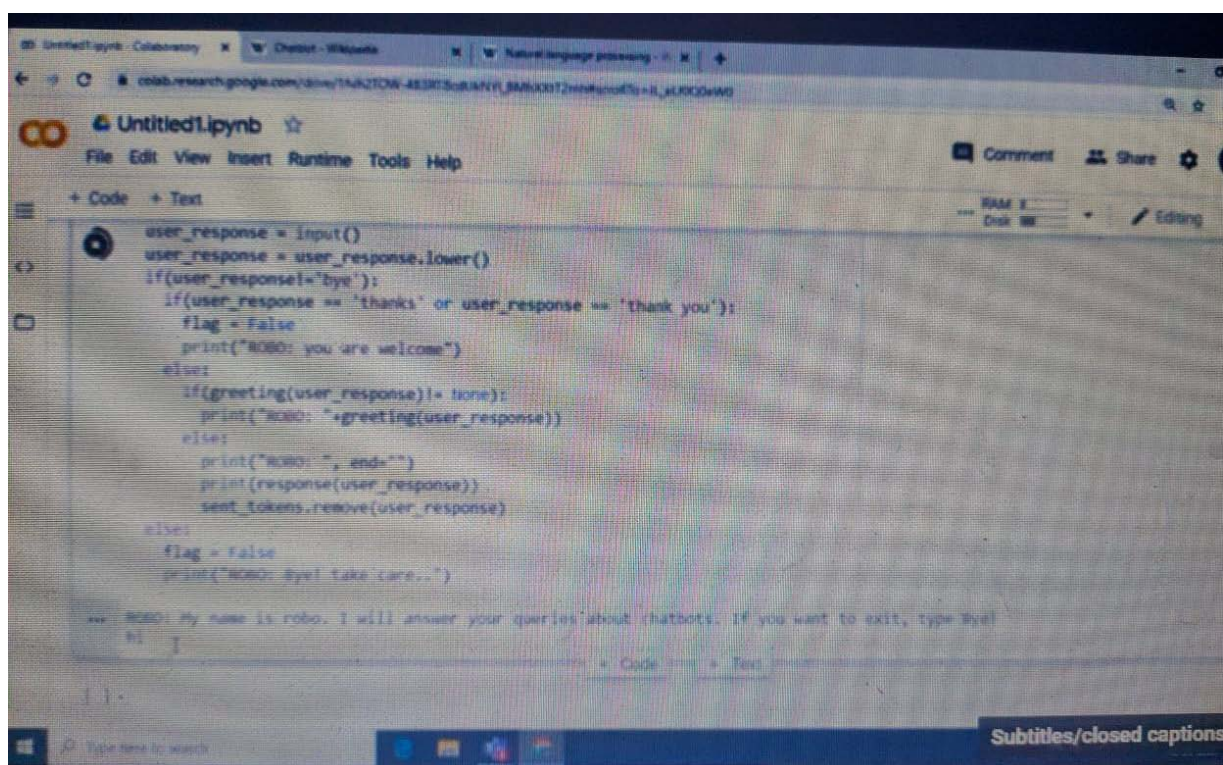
Untitled1.ipynb - Colaboratory | Chatbot - Wikipedia | Natural language processing

colab.research.google.com/drive/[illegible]

Untitled1.ipynb ☆

File Edit View Insert Runtime Tools Help

Comment Share

+ Code + Text

RAM Disk

Editing

user_response = input()
user_response = user_response.lower()
if(user_response!='bye'):
  if(user_response == 'thanks' or user_response == 'thank you'):
    flag = False
    print("ROBO: you are welcome")
  else:
    if(greeting(user_response)!= None):
      print("ROBO: "+greeting(user_response))
    else:
      print("ROBO: ", end="")
      print(response(user_response))
      sent_tokens.remove(user_response)
else:
  flag = False
  print("ROBO: Bye! take care..")

ROBO: My name is robo. I will answer your queries about chatbots. If you want to exit, type Bye!
hi

+ Code + Text

[ ] :

Type here to search

Subtitles/closed captions